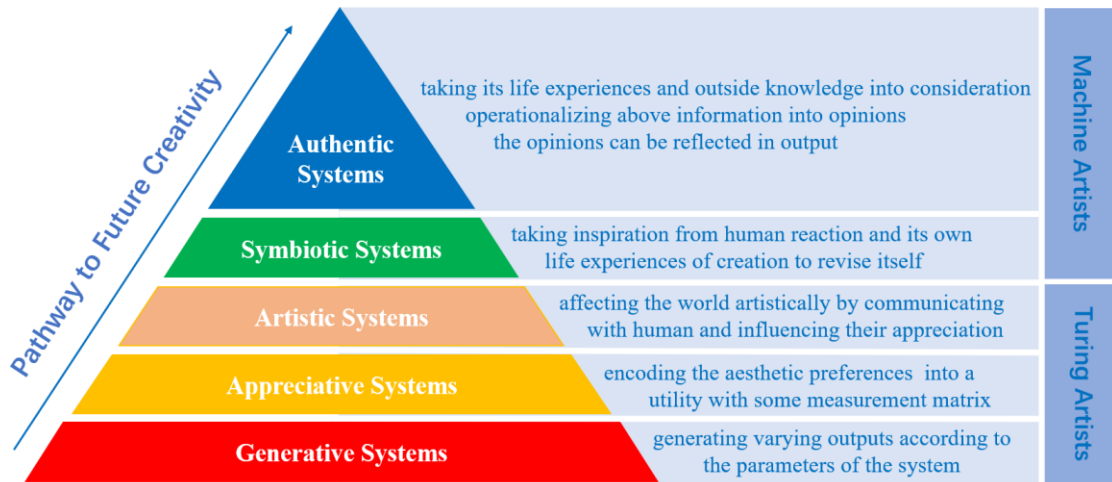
Pathway to Future Creativity

Authentic Systems

taking its life experiences and outside knowledge into consideration
operationalizing above information into opinions
the opinions can be reflected in output

Symbiotic Systems

taking inspiration from human reaction and its own life experiences of creation to revise itself

Artistic Systems

affecting the world artistically by communicating with human and influencing their appreciation

Appreciative Systems

encoding the aesthetic preferences into a utility with some measurement matrix

Generative Systems

generating varying outputs according to the parameters of the system

Machine Artists

Turing Artists